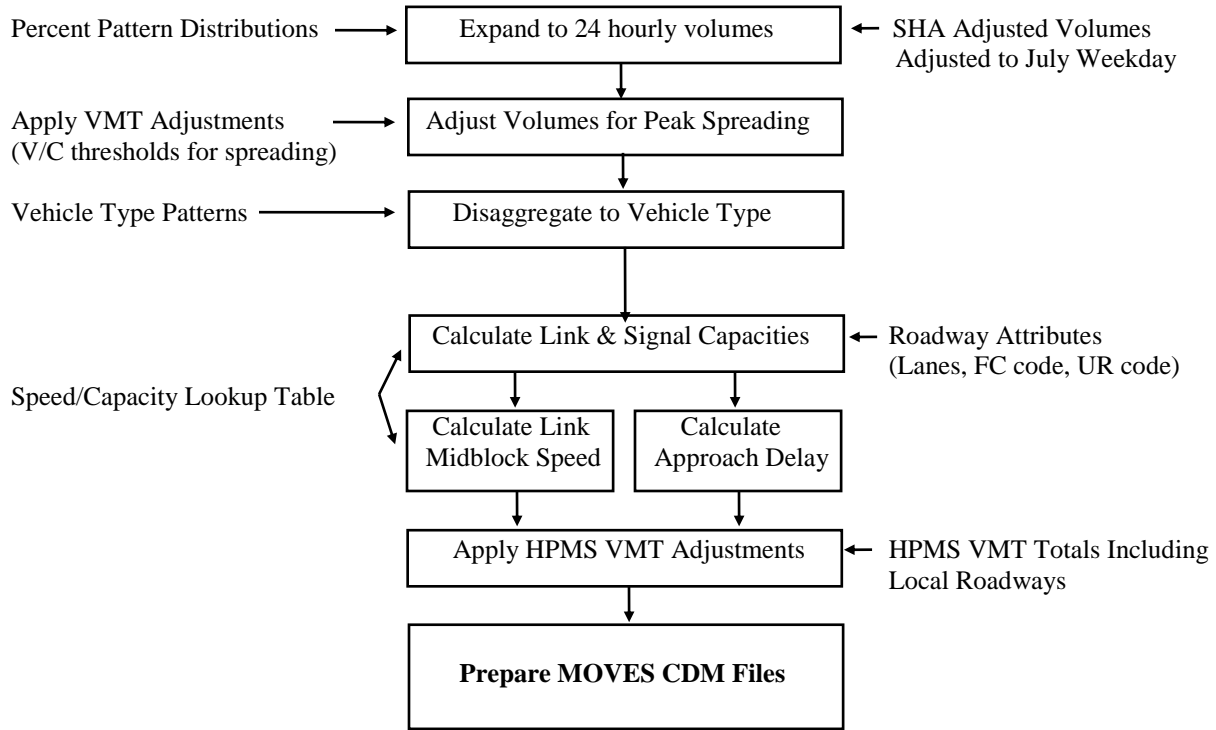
Percent Pattern Distributions

Expand to 24 hourly volumes

SHA Adjusted Volumes Adjusted to July Weekday

Apply VMT Adjustments (V/C thresholds for spreading)

Adjust Volumes for Peak Spreading

Vehicle Type Patterns

Disaggregate to Vehicle Type

Calculate Link & Signal Capacities

Roadway Attributes (Lanes, FC code, UR code)

Speed/Capacity Lookup Table

Calculate Link Midblock Speed

Calculate Approach Delay

Apply HPMS VMT Adjustments

HPMS VMT Totals Including Local Roadways

**Prepare MOVES CDM Files**